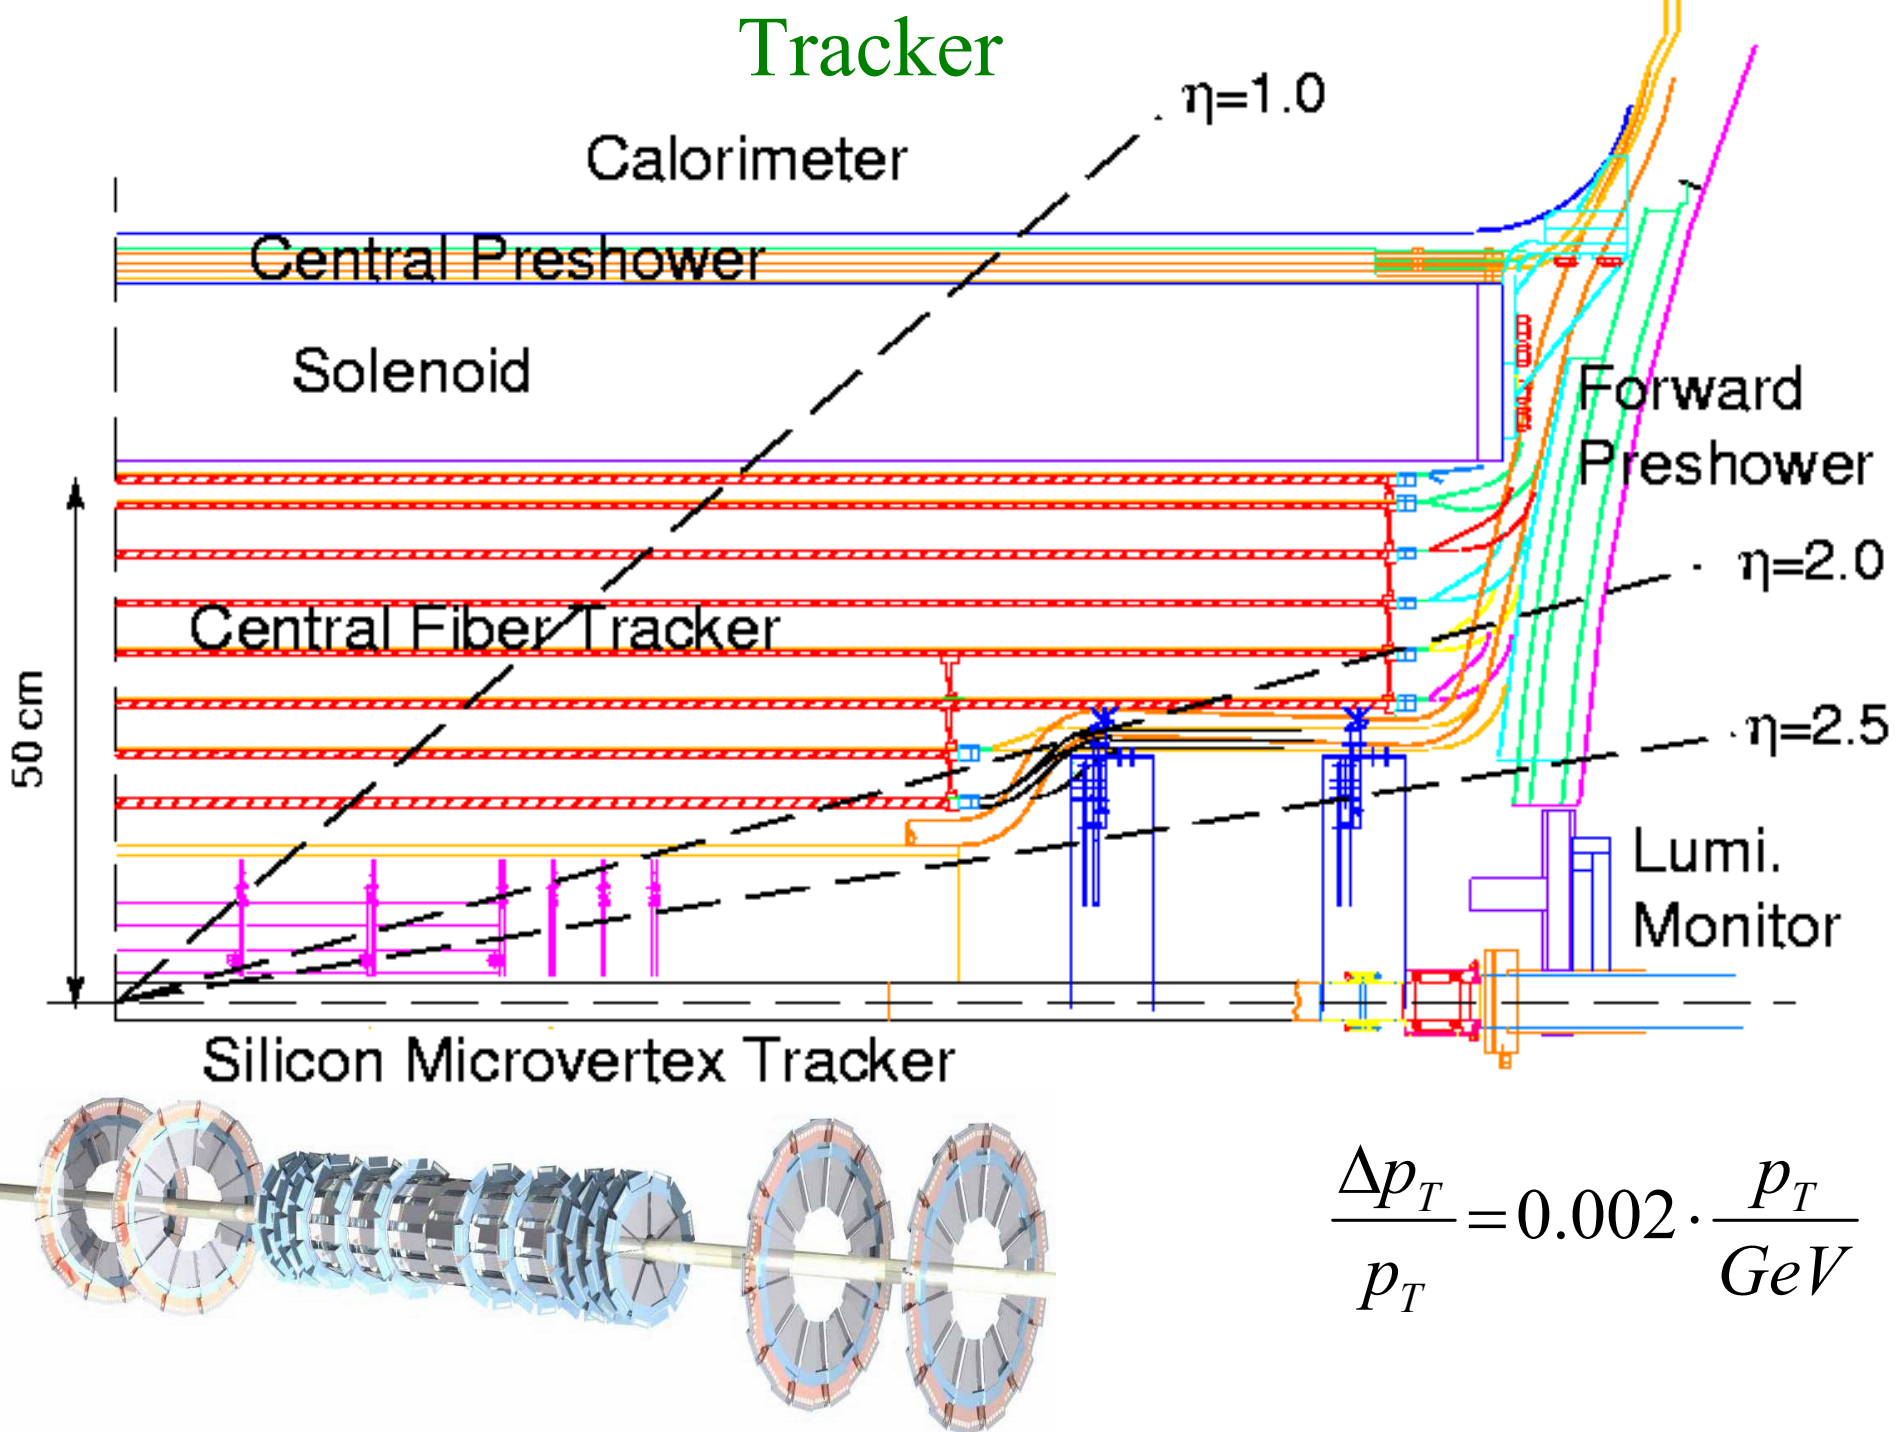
Tracker

$\eta=1.0$

Calorimeter

Central Preshower

Solenoid

Forward Preshower

$\eta=2.0$

Central Fiber Tracker

$\eta=2.5$

50 cm

Lumi. Monitor

Silicon Microvertex Tracker

$\frac{\Delta p_T}{p_T} = 0.002 \cdot \frac{p_T}{GeV}$